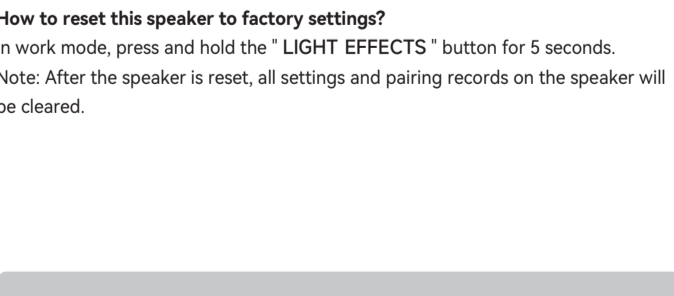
How to reset this speaker to factory settings?
n work mode, press and hold the " LIGHT EFFECTS " button for 5 seconds.
Note: After the speaker is reset, all settings and pairing records on the speaker will be cleared.